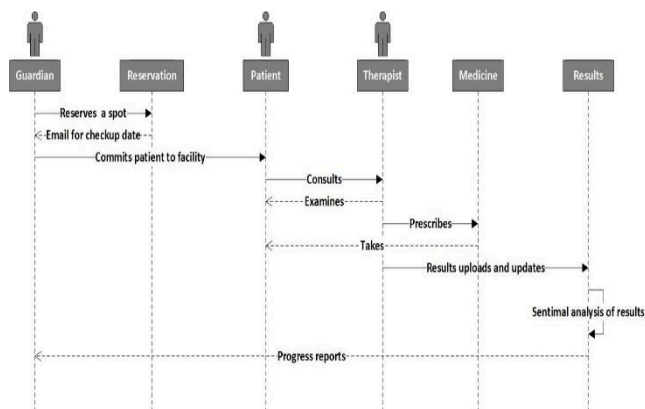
Guardian
Reservation
Patient
Therapist
Medicine
Results

Reserves a spot
Email for checkup date
Commits patient to facility
Consults
Examines
Prescribes
Takes
Results uploads and updates
Sentimal analysis of results
Progress reports